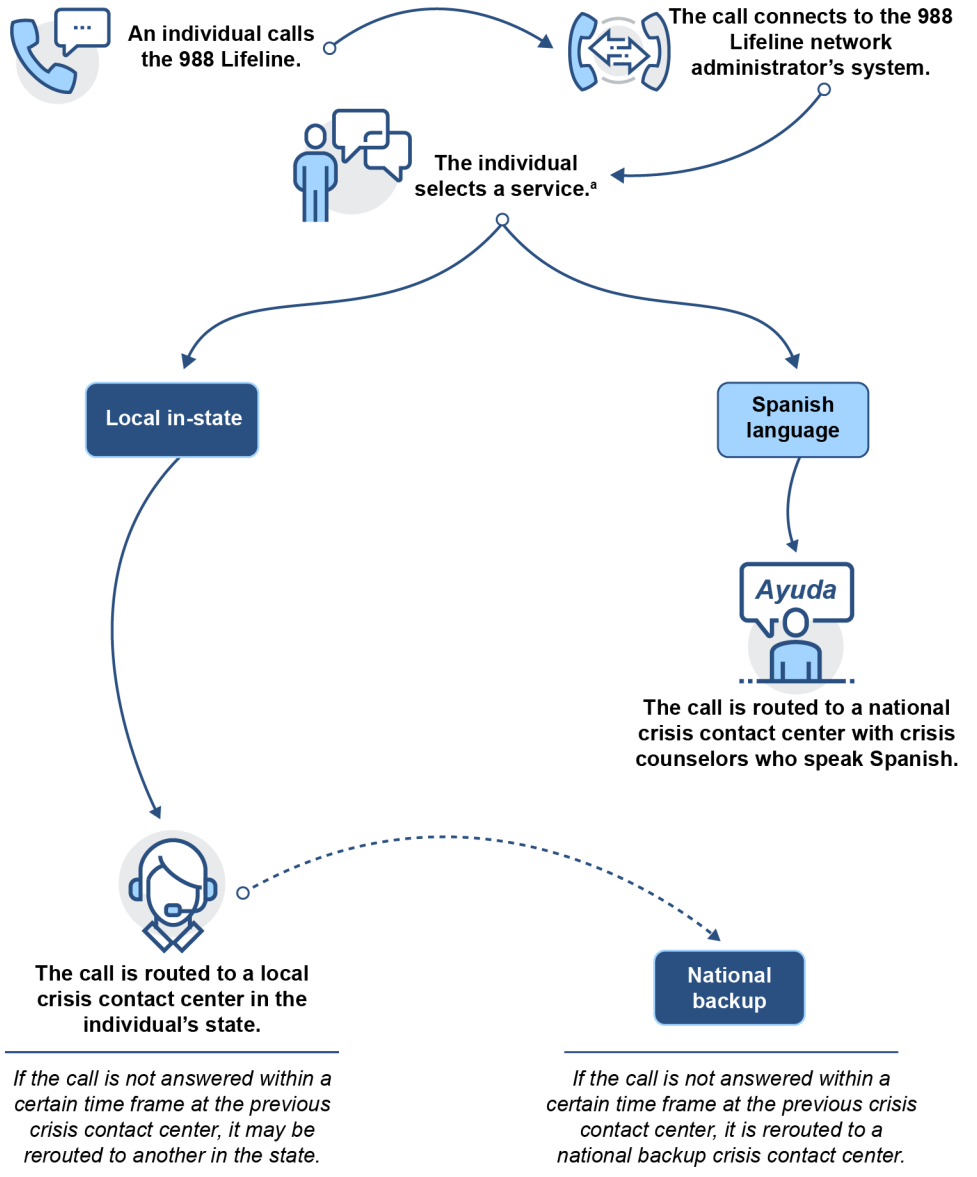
...

An individual calls the 988 Lifeline.

The call connects to the 988 Lifeline network administrator's system.

The individual selects a service.$^{a}$

Local in-state

Spanish language

Ayuda

The call is routed to a national crisis contact center with crisis counselors who speak Spanish.

The call is routed to a local crisis contact center in the individual's state.

National backup

*If the call is not answered within a certain time frame at the previous crisis contact center, it may be rerouted to another in the state.*

*If the call is not answered within a certain time frame at the previous crisis contact center, it is rerouted to a national backup crisis contact center.*